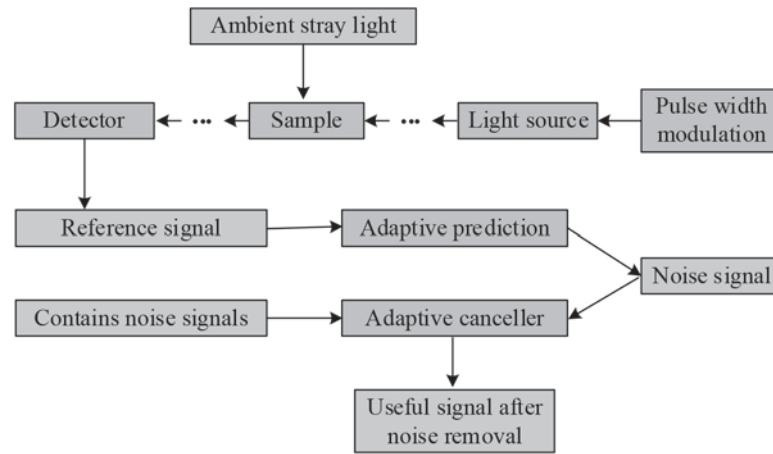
Ambient stray light

Detector

Sample

Light source

Pulse width modulation

Reference signal

Adaptive prediction

Noise signal

Contains noise signals

Adaptive canceller

Useful signal after noise removal